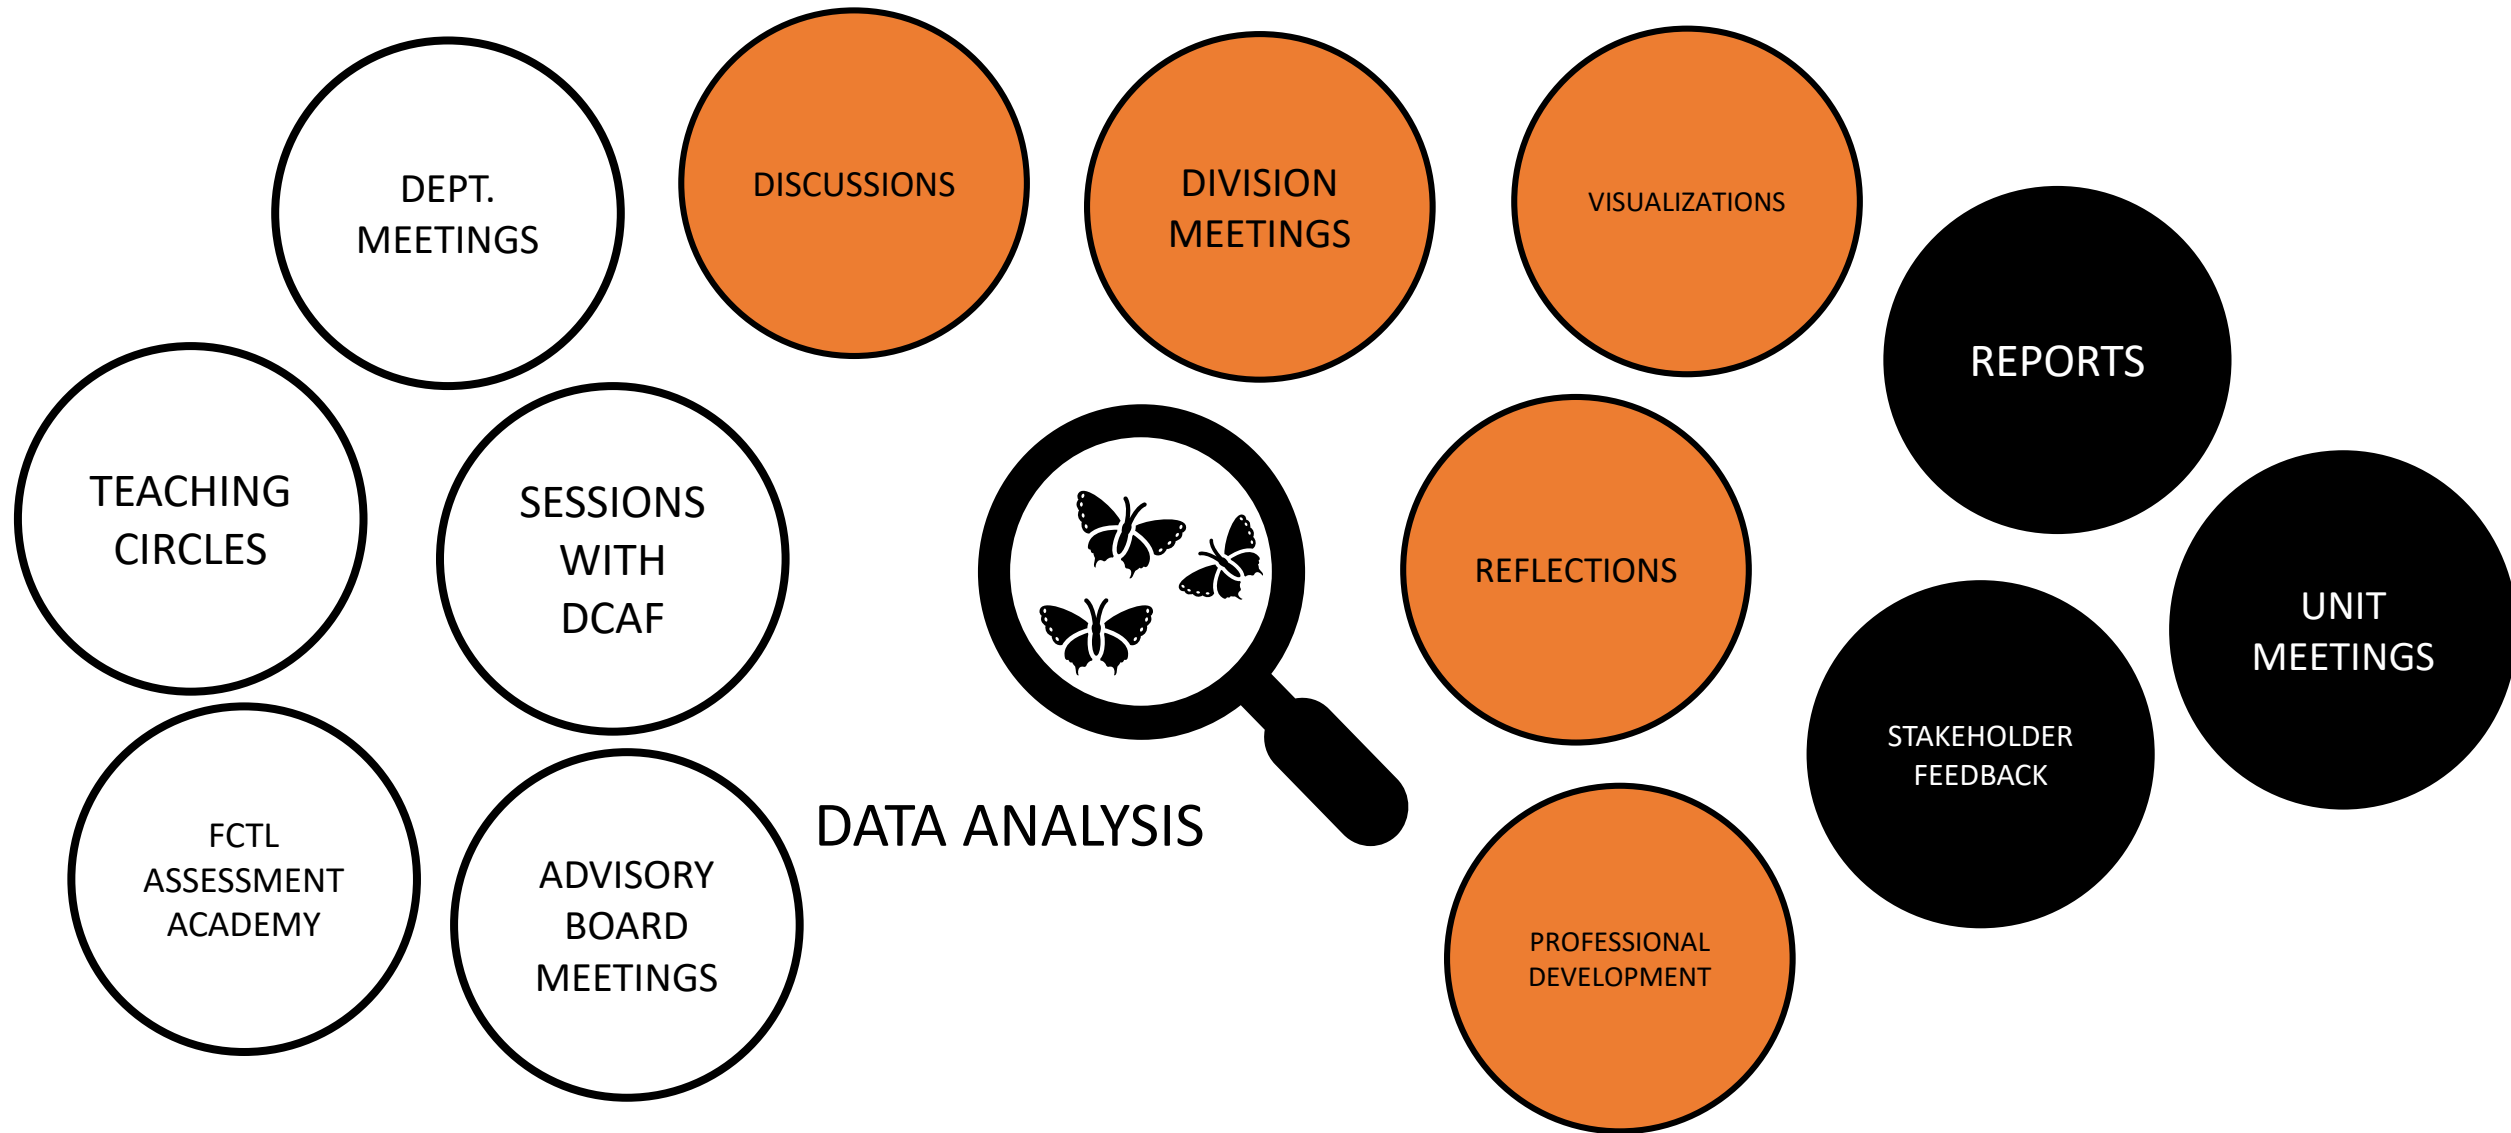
DEPT. MEETINGS

DISCUSSIONS

DIVISION MEETINGS

VISUALIZATIONS

REPORTS

TEACHING CIRCLES

SESSIONS WITH DCAF

REFLECTIONS

UNIT MEETINGS

STAKEHOLDER FEEDBACK

FCTL ASSESSMENT ACADEMY

ADVISORY BOARD MEETINGS

DATA ANALYSIS

PROFESSIONAL DEVELOPMENT